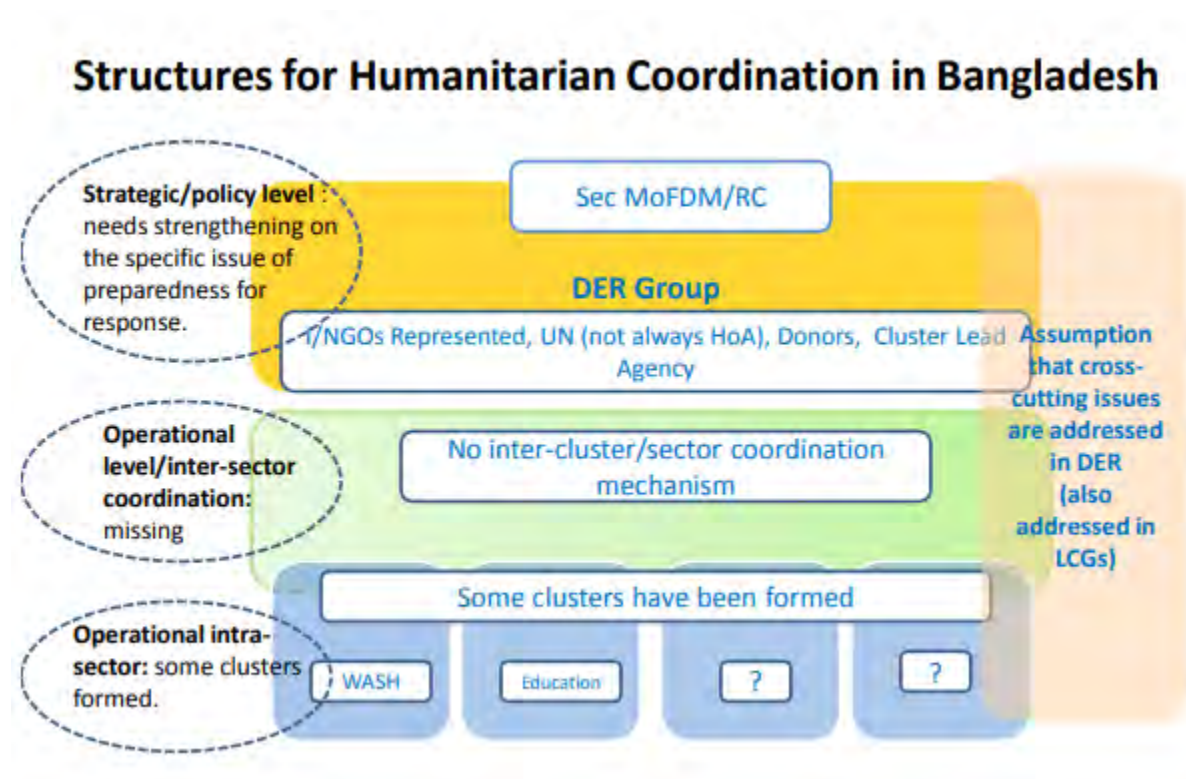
Structures for Humanitarian Coordination in Bangladesh

Strategic/policy level : needs strengthening on the specific issue of preparedness for response.

Sec MoFDM/RC

DER Group

I/NGOs Represented, UN (not always HoA), Donors, Cluster Lead Agency

Assumption that cross-cutting issues are addressed in DER (also addressed in LCGs)

Operational level/inter-sector coordination: missing

No inter-cluster/sector coordination mechanism

Some clusters have been formed

Operational intra-sector: some clusters formed.

WASH

Education

?

?